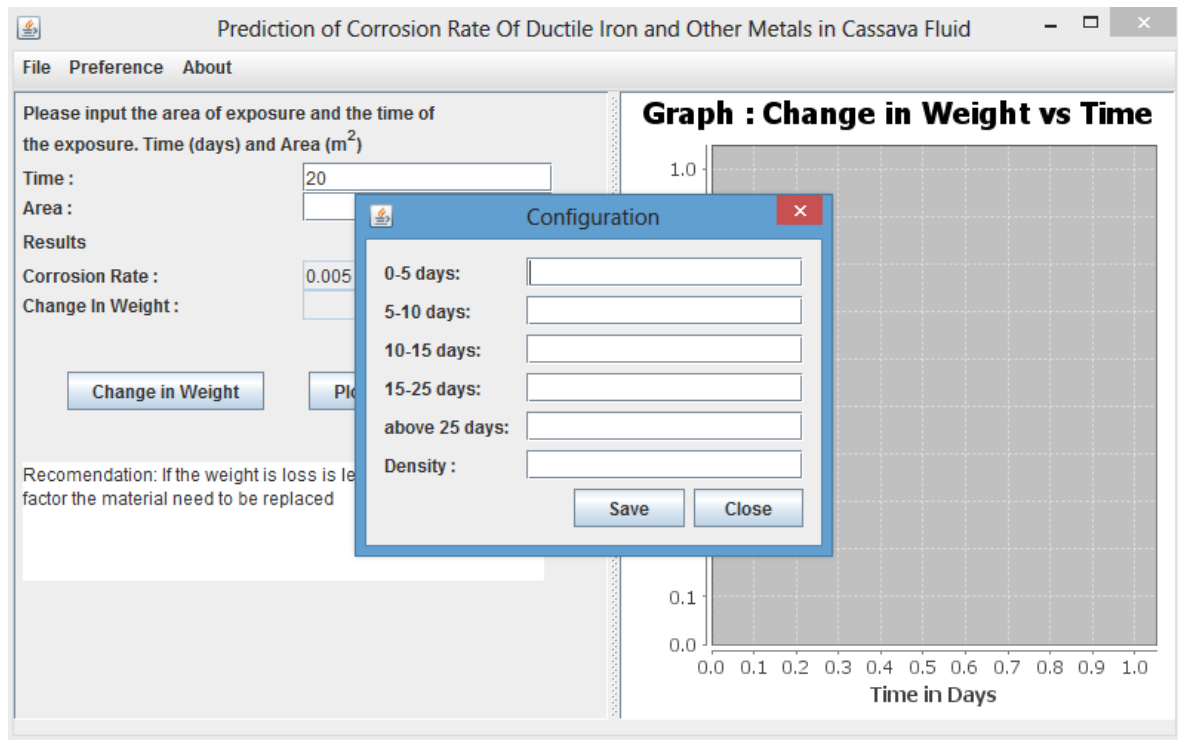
Prediction of Corrosion Rate Of Ductile Iron and Other Metals in Cassava Fluid

File Preference About

Please input the area of exposure and the time of the exposure. Time (days) and Area ($m^2$)

Time : 20

Area :

Results

Corrosion Rate : 0.005

Change In Weight :

Change in Weight

Pl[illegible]

Recomendation: If the weight is loss is le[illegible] factor the material need to be replaced

Graph : Change in Weight vs Time

1.0

0.1

0.0

0.0 0.1 0.2 0.3 0.4 0.5 0.6 0.7 0.8 0.9 1.0

Time in Days

Configuration

0-5 days:

5-10 days:

10-15 days:

15-25 days:

above 25 days:

Density :

Save Close